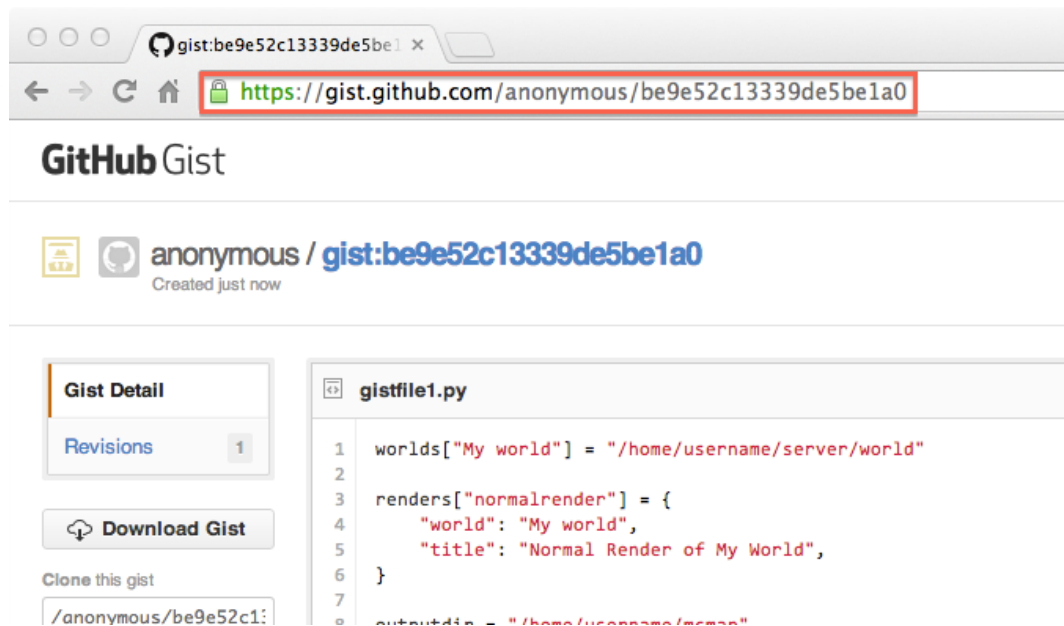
gist:be9e52c13339de5be1 ×

https://gist.github.com/anonymous/be9e52c13339de5be1a0

GitHub Gist

anonymous / gist:be9e52c13339de5be1a0
Created just now

Gist Detail

Revisions 1

Download Gist

Clone this gist

/anonymous/be9e52c1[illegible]

gistfile1.py

1 worlds["My world"] = "/home/username/server/world"
2
3 renders["normalrender"] = {
4 "world": "My world",
5 "title": "Normal Render of My World",
6 }
7
8 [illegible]